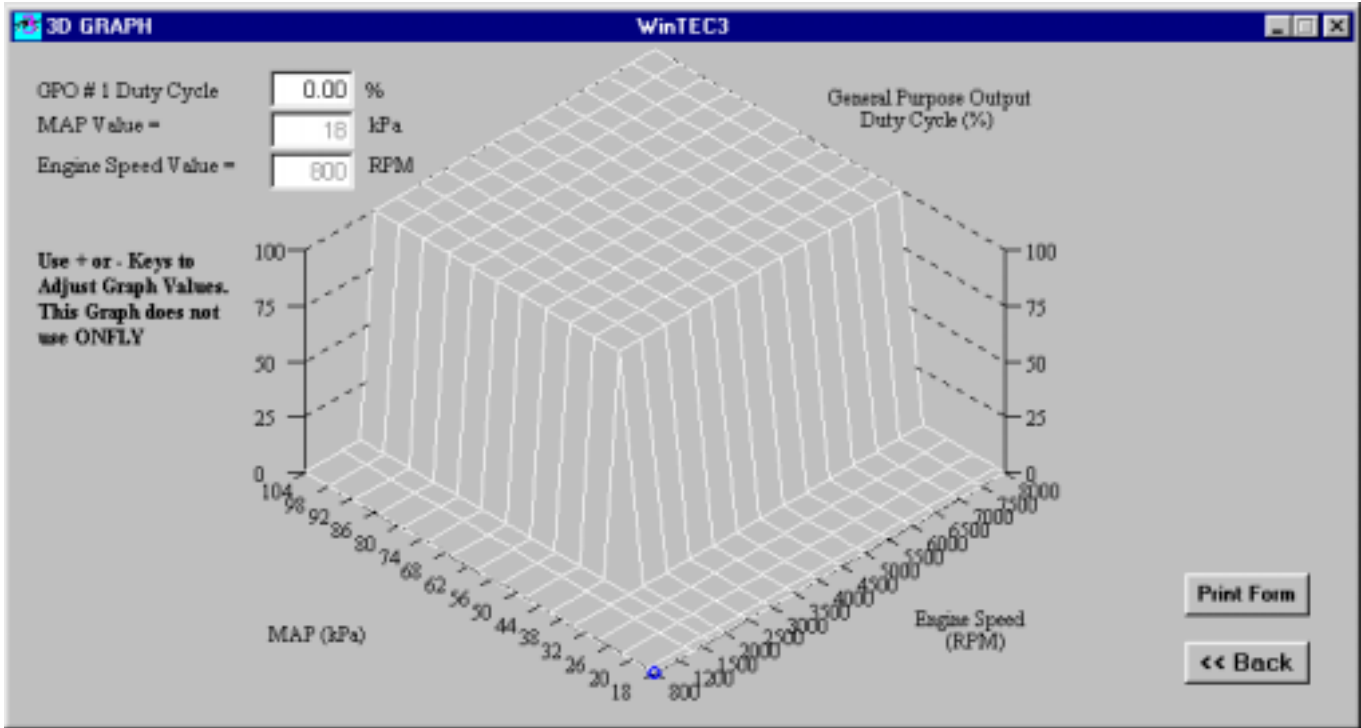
3D GRAPH
WinTEC3

GPO # 1 Duty Cycle 0.00 %
MAP Value = 18 kPa
Engine Speed Value = 800 RPM

General Purpose Output Duty Cycle (%)

Use + or - Keys to Adjust Graph Values. This Graph does not use ONFLY

100
75
50
25
0

100
75
50
25
0

104
98
92
86
80
74
68
62
56
50
44
38
32
26
20
18

MAP (kPa)

800
1200
1500
2000
2500
3000
3500
4000
4500
5000
5500
6000
6500
7000
7500
8000

Engine Speed (RPM)

Print Form
<< Back